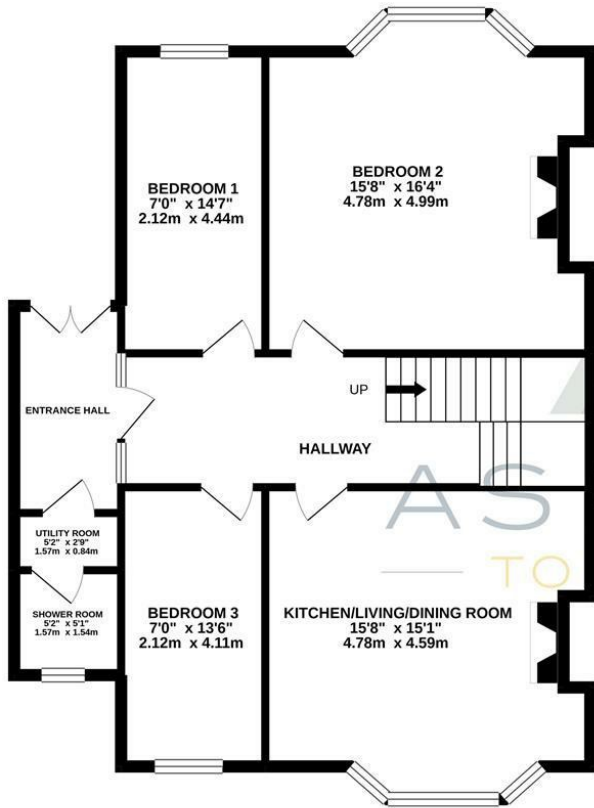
BEDROOM 1
7'0" x 14'7"
2.12m x 4.44m

BEDROOM 2
15'8" x 16'4"
4.78m x 4.99m

UP

ENTRANCE HALL

HALLWAY

UTILITY ROOM
5'2" x 2'9"
1.57m x 0.84m

SHOWER ROOM
5'2" x 5'1"
1.57m x 1.54m

BEDROOM 3
7'0" x 13'6"
2.12m x 4.11m

KITCHEN/LIVING/DINING ROOM
15'8" x 15'1"
4.78m x 4.59m

AS
TO